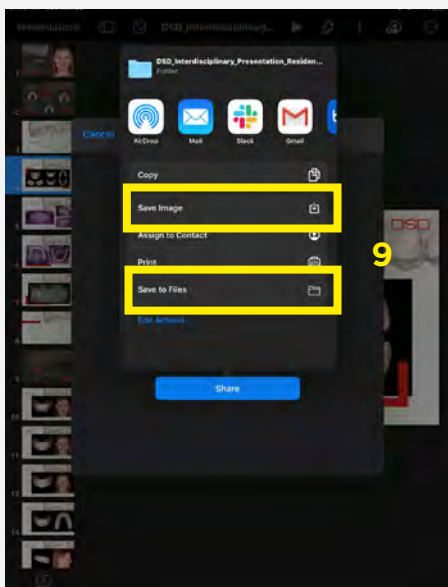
Presentations

DSD_Interdisciplinary...

DSD_Interdisciplinary_Presentation_Residen...

Folder

AirDrop

Mail

Slack

Gmail

Cancel

Copy

Save Image

Assign to Contact

Print

Save to Files

Edit Actions...

Share

9

DSD

1

2

3

4

5

6

7

8

9

10

11

12

13